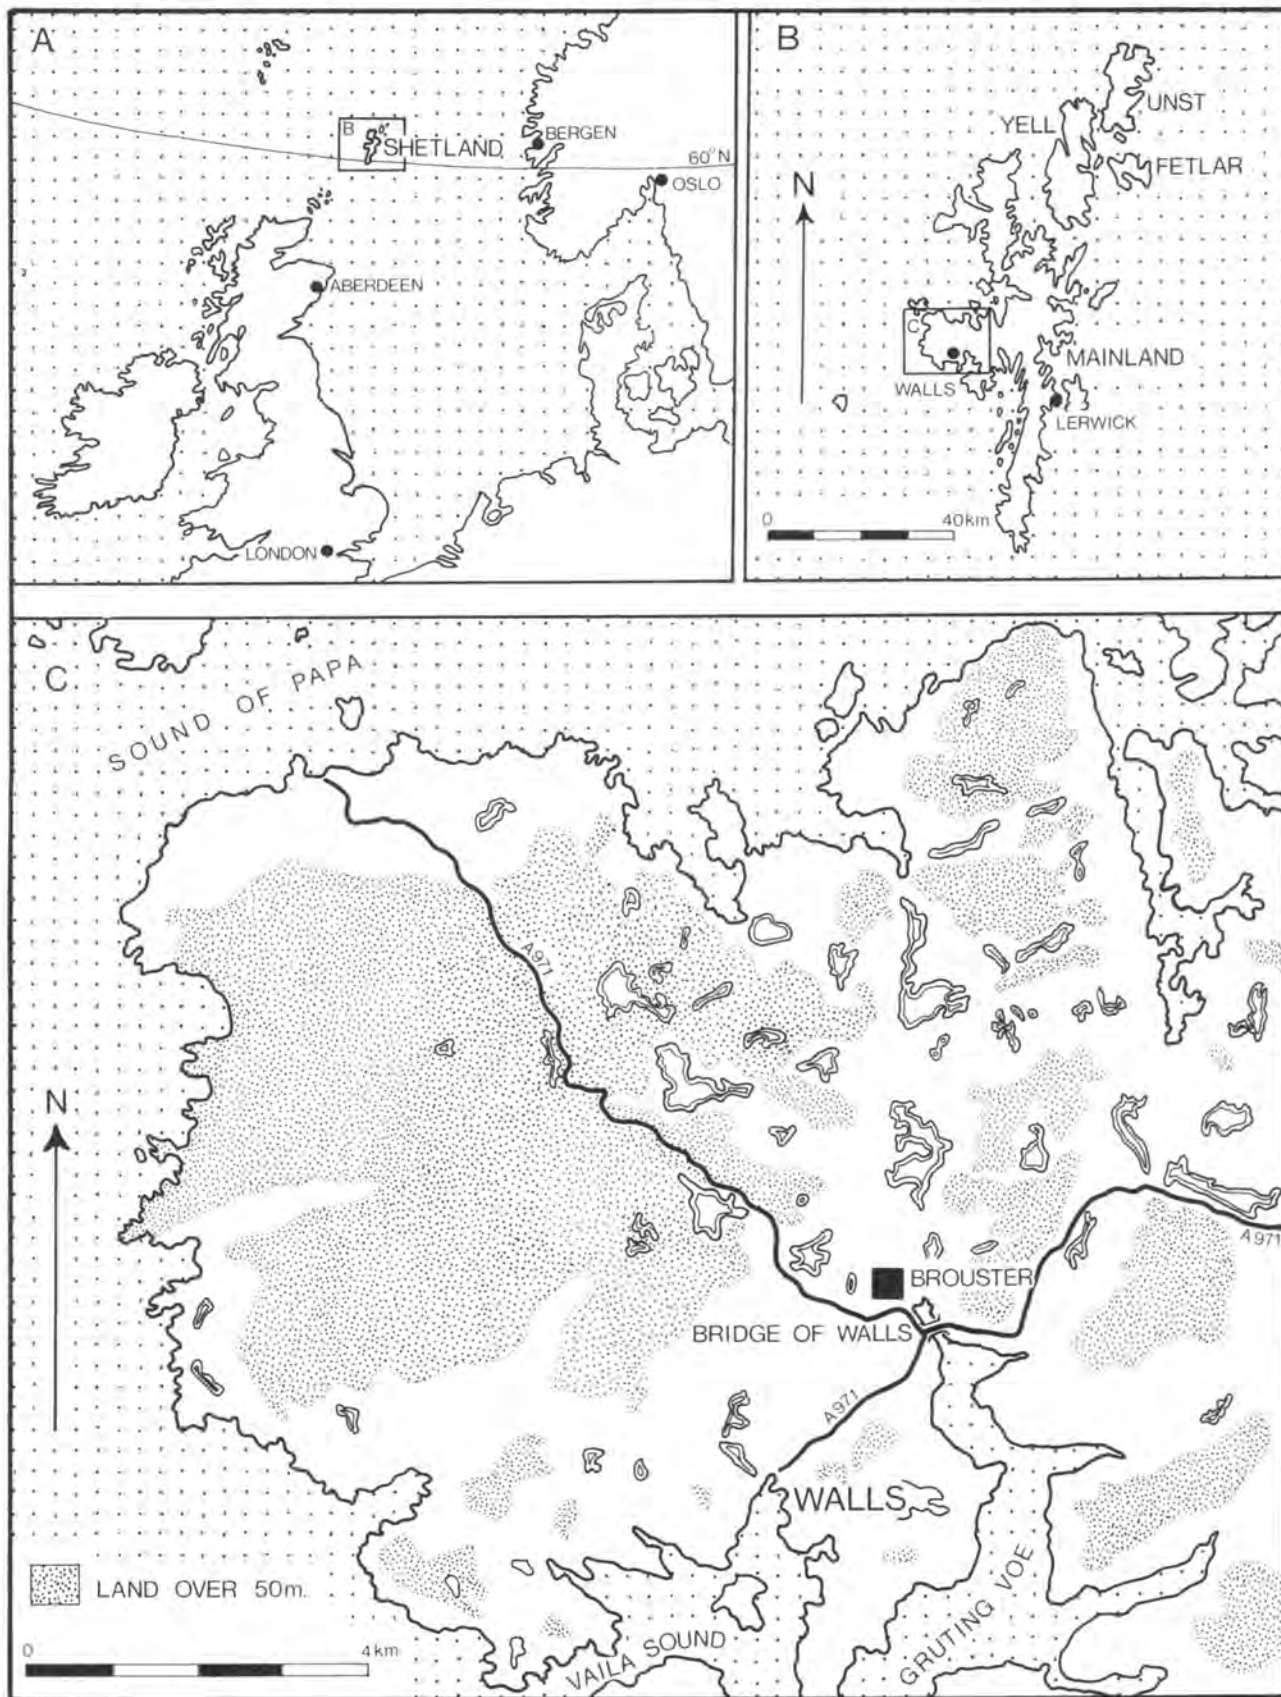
A

B

SHETLAND

BERGEN

60°N

OSLO

ABERDEEN

LONDON

B

N

YELL

UNST

FETLAR

C

MAINLAND

WALLS

LERWICK

0

40km

C

SOUND OF PAPA

A971

N

BROUSTER

BRIDGE OF WALLS

A971

A971

WALLS

LAND OVER 50m.

0

4km

VAILA SOUND

GRUTING VOE